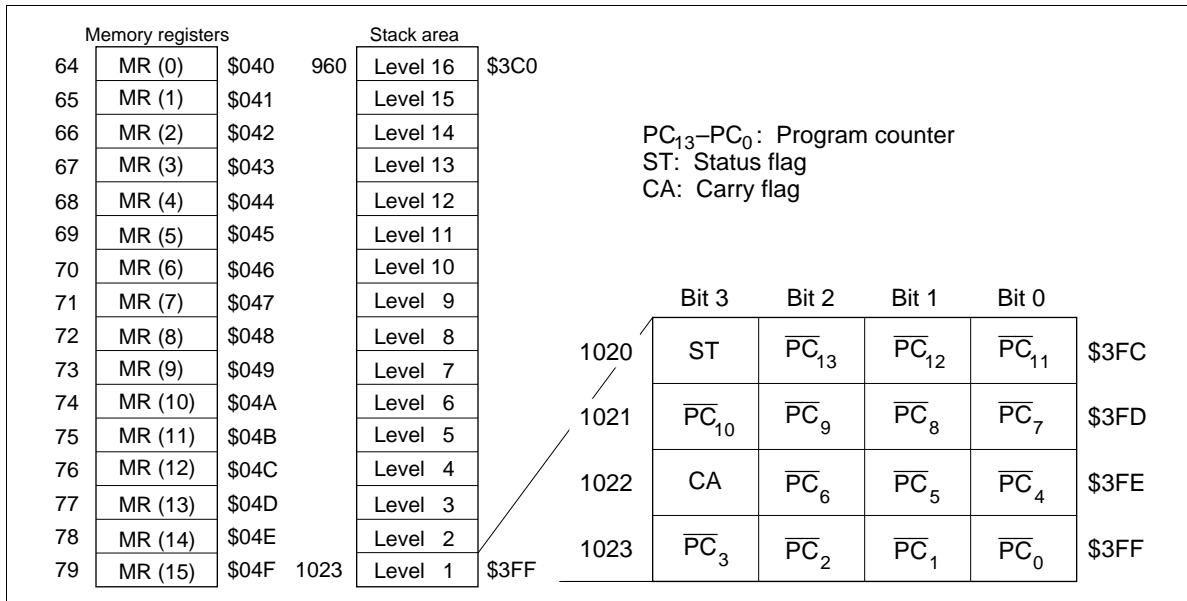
Memory registers

| | | |
|---|---|---|
| 64 | MR (0) | \$040 |
| 65 | MR (1) | \$041 |
| 66 | MR (2) | \$042 |
| 67 | MR (3) | \$043 |
| 68 | MR (4) | \$044 |
| 69 | MR (5) | \$045 |
| 70 | MR (6) | \$046 |
| 71 | MR (7) | \$047 |
| 72 | MR (8) | \$048 |
| 73 | MR (9) | \$049 |
| 74 | MR (10) | \$04A |
| 75 | MR (11) | \$04B |
| 76 | MR (12) | \$04C |
| 77 | MR (13) | \$04D |
| 78 | MR (14) | \$04E |
| 79 | MR (15) | \$04F |

Stack area

| | | |
|---|---|---|
| 960 | Level 16 | \$3C0 |
| | Level 15 | |
| | Level 14 | |
| | Level 13 | |
| | Level 12 | |
| | Level 11 | |
| | Level 10 | |
| | Level 9 | |
| | Level 8 | |
| | Level 7 | |
| | Level 6 | |
| | Level 5 | |
| | Level 4 | |
| | Level 3 | |
| | Level 2 | |
| 1023 | Level 1 | \$3FF |

$PC_{13}$–$PC_0$: Program counter
ST: Status flag
CA: Carry flag

| | Bit 3 | Bit 2 | Bit 1 | Bit 0 | |
|---|---|---|---|---|---|
| 1020 | ST | $\overline{PC}_{13}$ | $\overline{PC}_{12}$ | $\overline{PC}_{11}$ | \$3FC |
| 1021 | $\overline{PC}_{10}$ | $\overline{PC}_{9}$ | $\overline{PC}_{8}$ | $\overline{PC}_{7}$ | \$3FD |
| 1022 | CA | $\overline{PC}_{6}$ | $\overline{PC}_{5}$ | $\overline{PC}_{4}$ | \$3FE |
| 1023 | $\overline{PC}_{3}$ | $\overline{PC}_{2}$ | $\overline{PC}_{1}$ | $\overline{PC}_{0}$ | \$3FF |